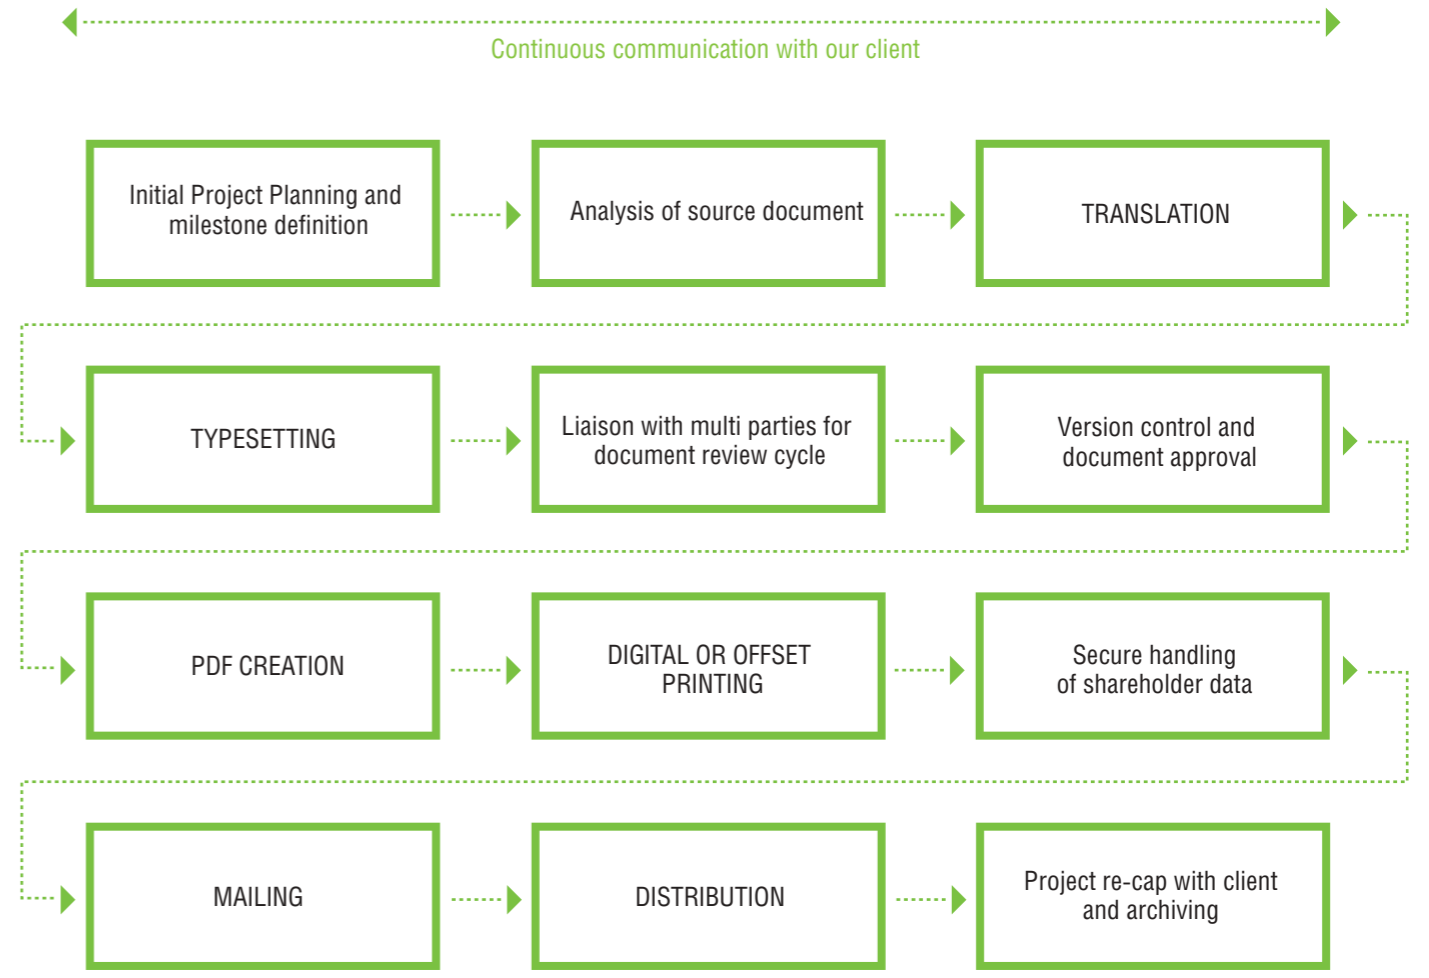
Continuous communication with our client

Initial Project Planning and milestone definition

Analysis of source document

TRANSLATION

TYPESETTING

Liaison with multi parties for document review cycle

Version control and document approval

PDF CREATION

DIGITAL OR OFFSET PRINTING

Secure handling of shareholder data

MAILING

DISTRIBUTION

Project re-cap with client and archiving